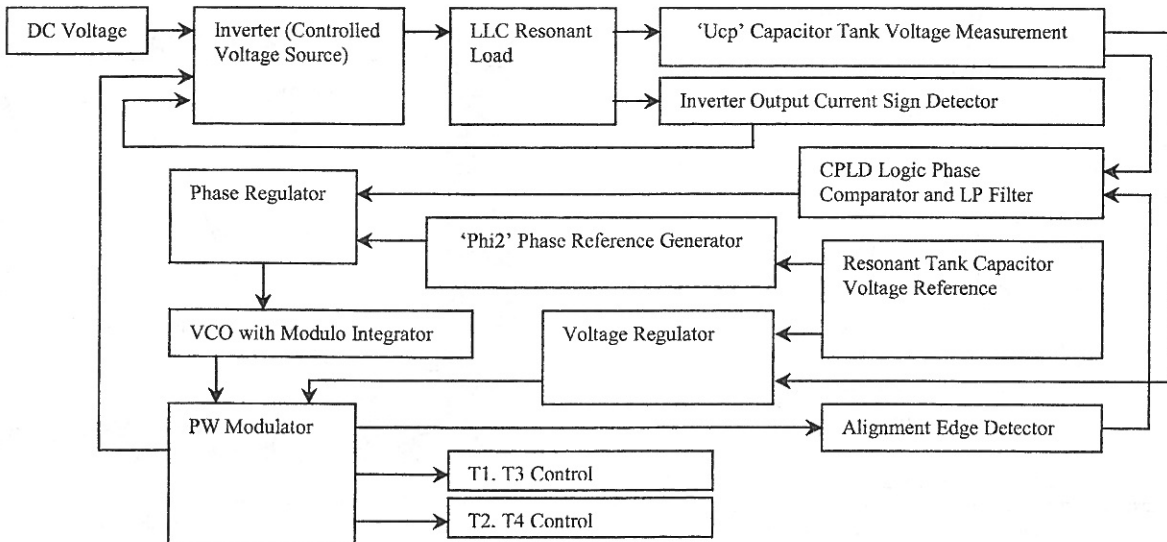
DC Voltage

Inverter (Controlled Voltage Source)

LLC Resonant Load

'Ucp' Capacitor Tank Voltage Measurement

Inverter Output Current Sign Detector

CPLD Logic Phase Comparator and LP Filter

Phase Regulator

'Phi2' Phase Reference Generator

Resonant Tank Capacitor Voltage Reference

VCO with Modulo Integrator

Voltage Regulator

PW Modulator

Alignment Edge Detector

T1. T3 Control

T2. T4 Control